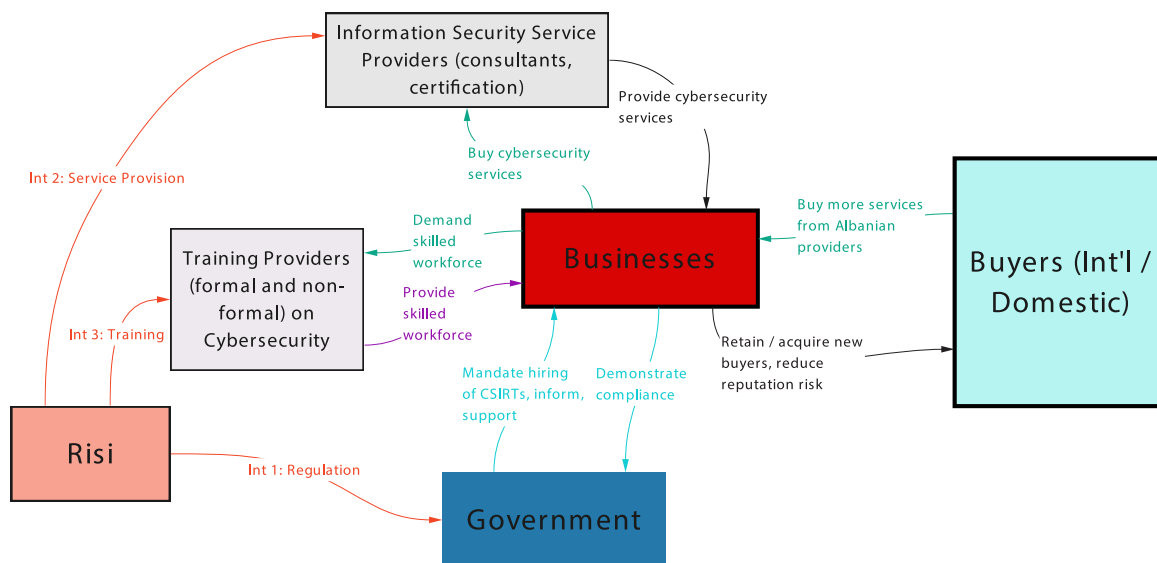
Information Security Service Providers (consultants, certification)

Provide cybersecurity services

Int 2: Service Provision

Buy cybersecurity services

Demand skilled workforce

Buy more services from Albanian providers

Training Providers (formal and non-formal) on Cybersecurity

Businesses

Buyers (Int'l / Domestic)

Provide skilled workforce

Int 3: Training

Mandate hiring of CSIRTs, inform, support

Demonstrate compliance

Retain / acquire new buyers, reduce reputation risk

Risi

Int 1: Regulation

Government